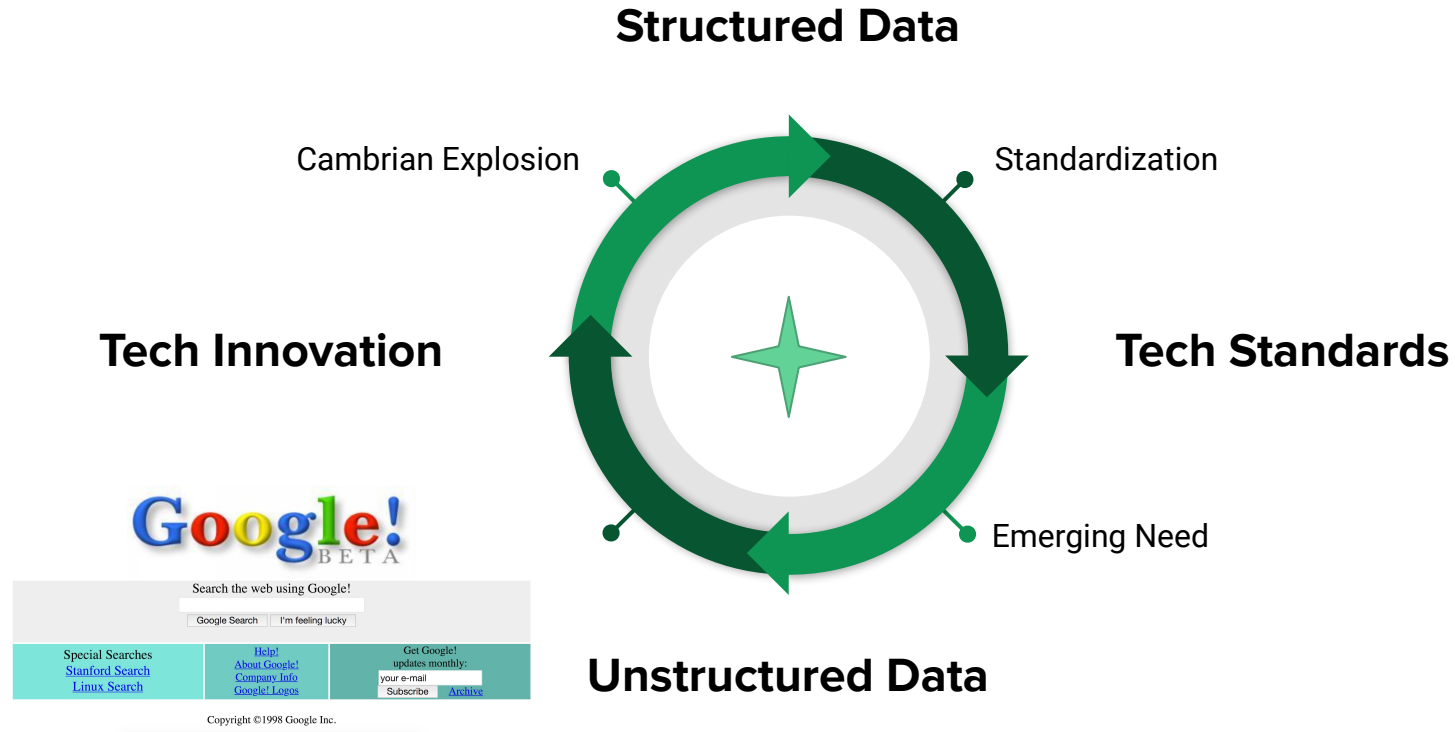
Structured Data

Cambrian Explosion

Standardization

Tech Innovation

Tech Standards

Emerging Need

Unstructured Data

Google! BETA

Search the web using Google!

Google Search | I'm feeling lucky

| Special Searches<br>Stanford Search<br>Linux Search | Help!<br>About Google!<br>Company Info<br>Google! Logos | Get Google!<br>updates monthly:<br>your e-mail<br>Subscribe Archive |
|---|---|---|

Copyright ©1998 Google Inc.